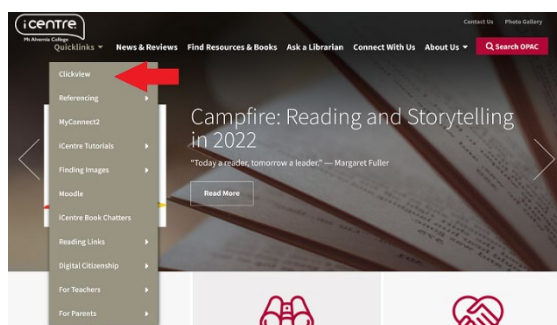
iCentre
Mt Alvernia College

Contact Us Photo Gallery

Quicklinks News & Reviews Find Resources & Books Ask a Librarian Connect With Us About Us Search OPAC

Clickview
Referencing
MyConnect2
iCentre Tutorials
Finding Images
Moodle
iCentre Book Chatters
Reading Links
Digital Citizenship
For Teachers
For Parents

Campfire: Reading and Storytelling in 2022

"Today a reader, tomorrow a leader." — Margaret Fuller

Read More